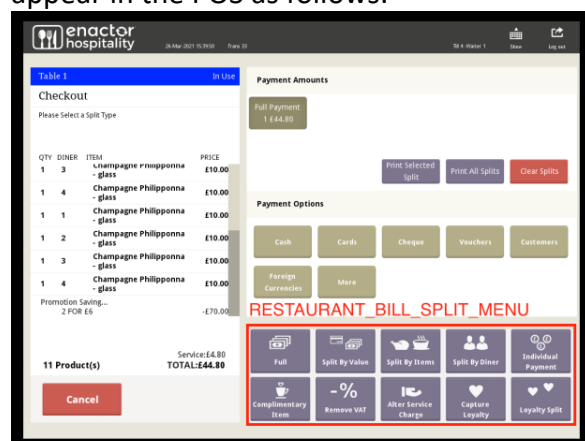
appear in the POS as follows:

enactor hospitality 26-Mar-2021 15:39:58 Trans 33 Till 4: Waiter 1 Show Log out

Table 1 In Use

Checkout

Please Select a Split Type

| QTY | DINER | ITEM | PRICE |
|---|---|---|---|
| 1 | 3 | Champagne Philipponna - glass | £10.00 |
| 1 | 4 | Champagne Philipponna - glass | £10.00 |
| 1 | 1 | Champagne Philipponna - glass | £10.00 |
| 1 | 2 | Champagne Philipponna - glass | £10.00 |
| 1 | 3 | Champagne Philipponna - glass | £10.00 |
| 1 | 4 | Champagne Philipponna - glass | £10.00 |

Promotion Saving... 2 FOR £6 -£70.00

11 Product(s) Service:£4.80 TOTAL:£44.80

Cancel

Payment Amounts

Full Payment 1 £44.80

Print Selected Split Print All Splits Clear Splits

Payment Options

Cash Cards Cheque Vouchers Customers

Foreign Currencies More

RESTAURANT_BILL_SPLIT_MENU

Full Split By Value Split By Items Split By Diner Individual Payment

Complimentary Item -% Remove VAT Alter Service Charge Capture Loyalty Loyalty Split